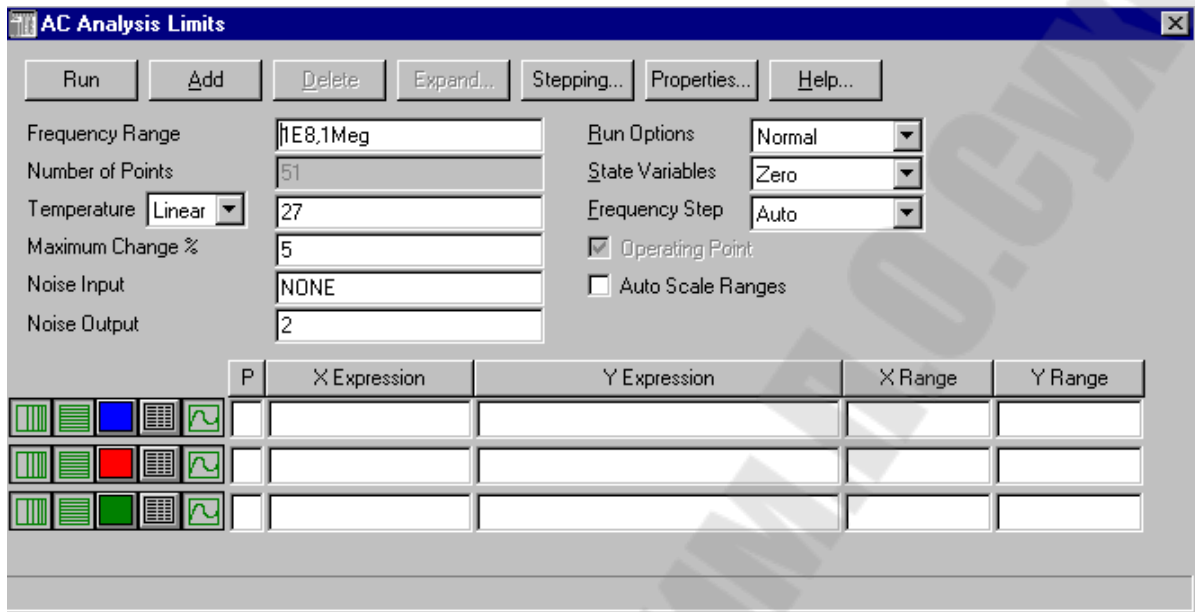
AC Analysis Limits

Run | Add | Delete | Expand... | Stepping... | Properties... | Help...

Frequency Range 1E8,1Meg
Number of Points 51
Temperature Linear 27
Maximum Change % 5
Noise Input NONE
Noise Output 2

Run Options Normal
State Variables Zero
Frequency Step Auto
Operating Point
Auto Scale Ranges

| P | X Expression | Y Expression | X Range | Y Range |
|---|---|---|---|---|
| | | | | |
| | | | | |
| | | | | |

MNO.CYX